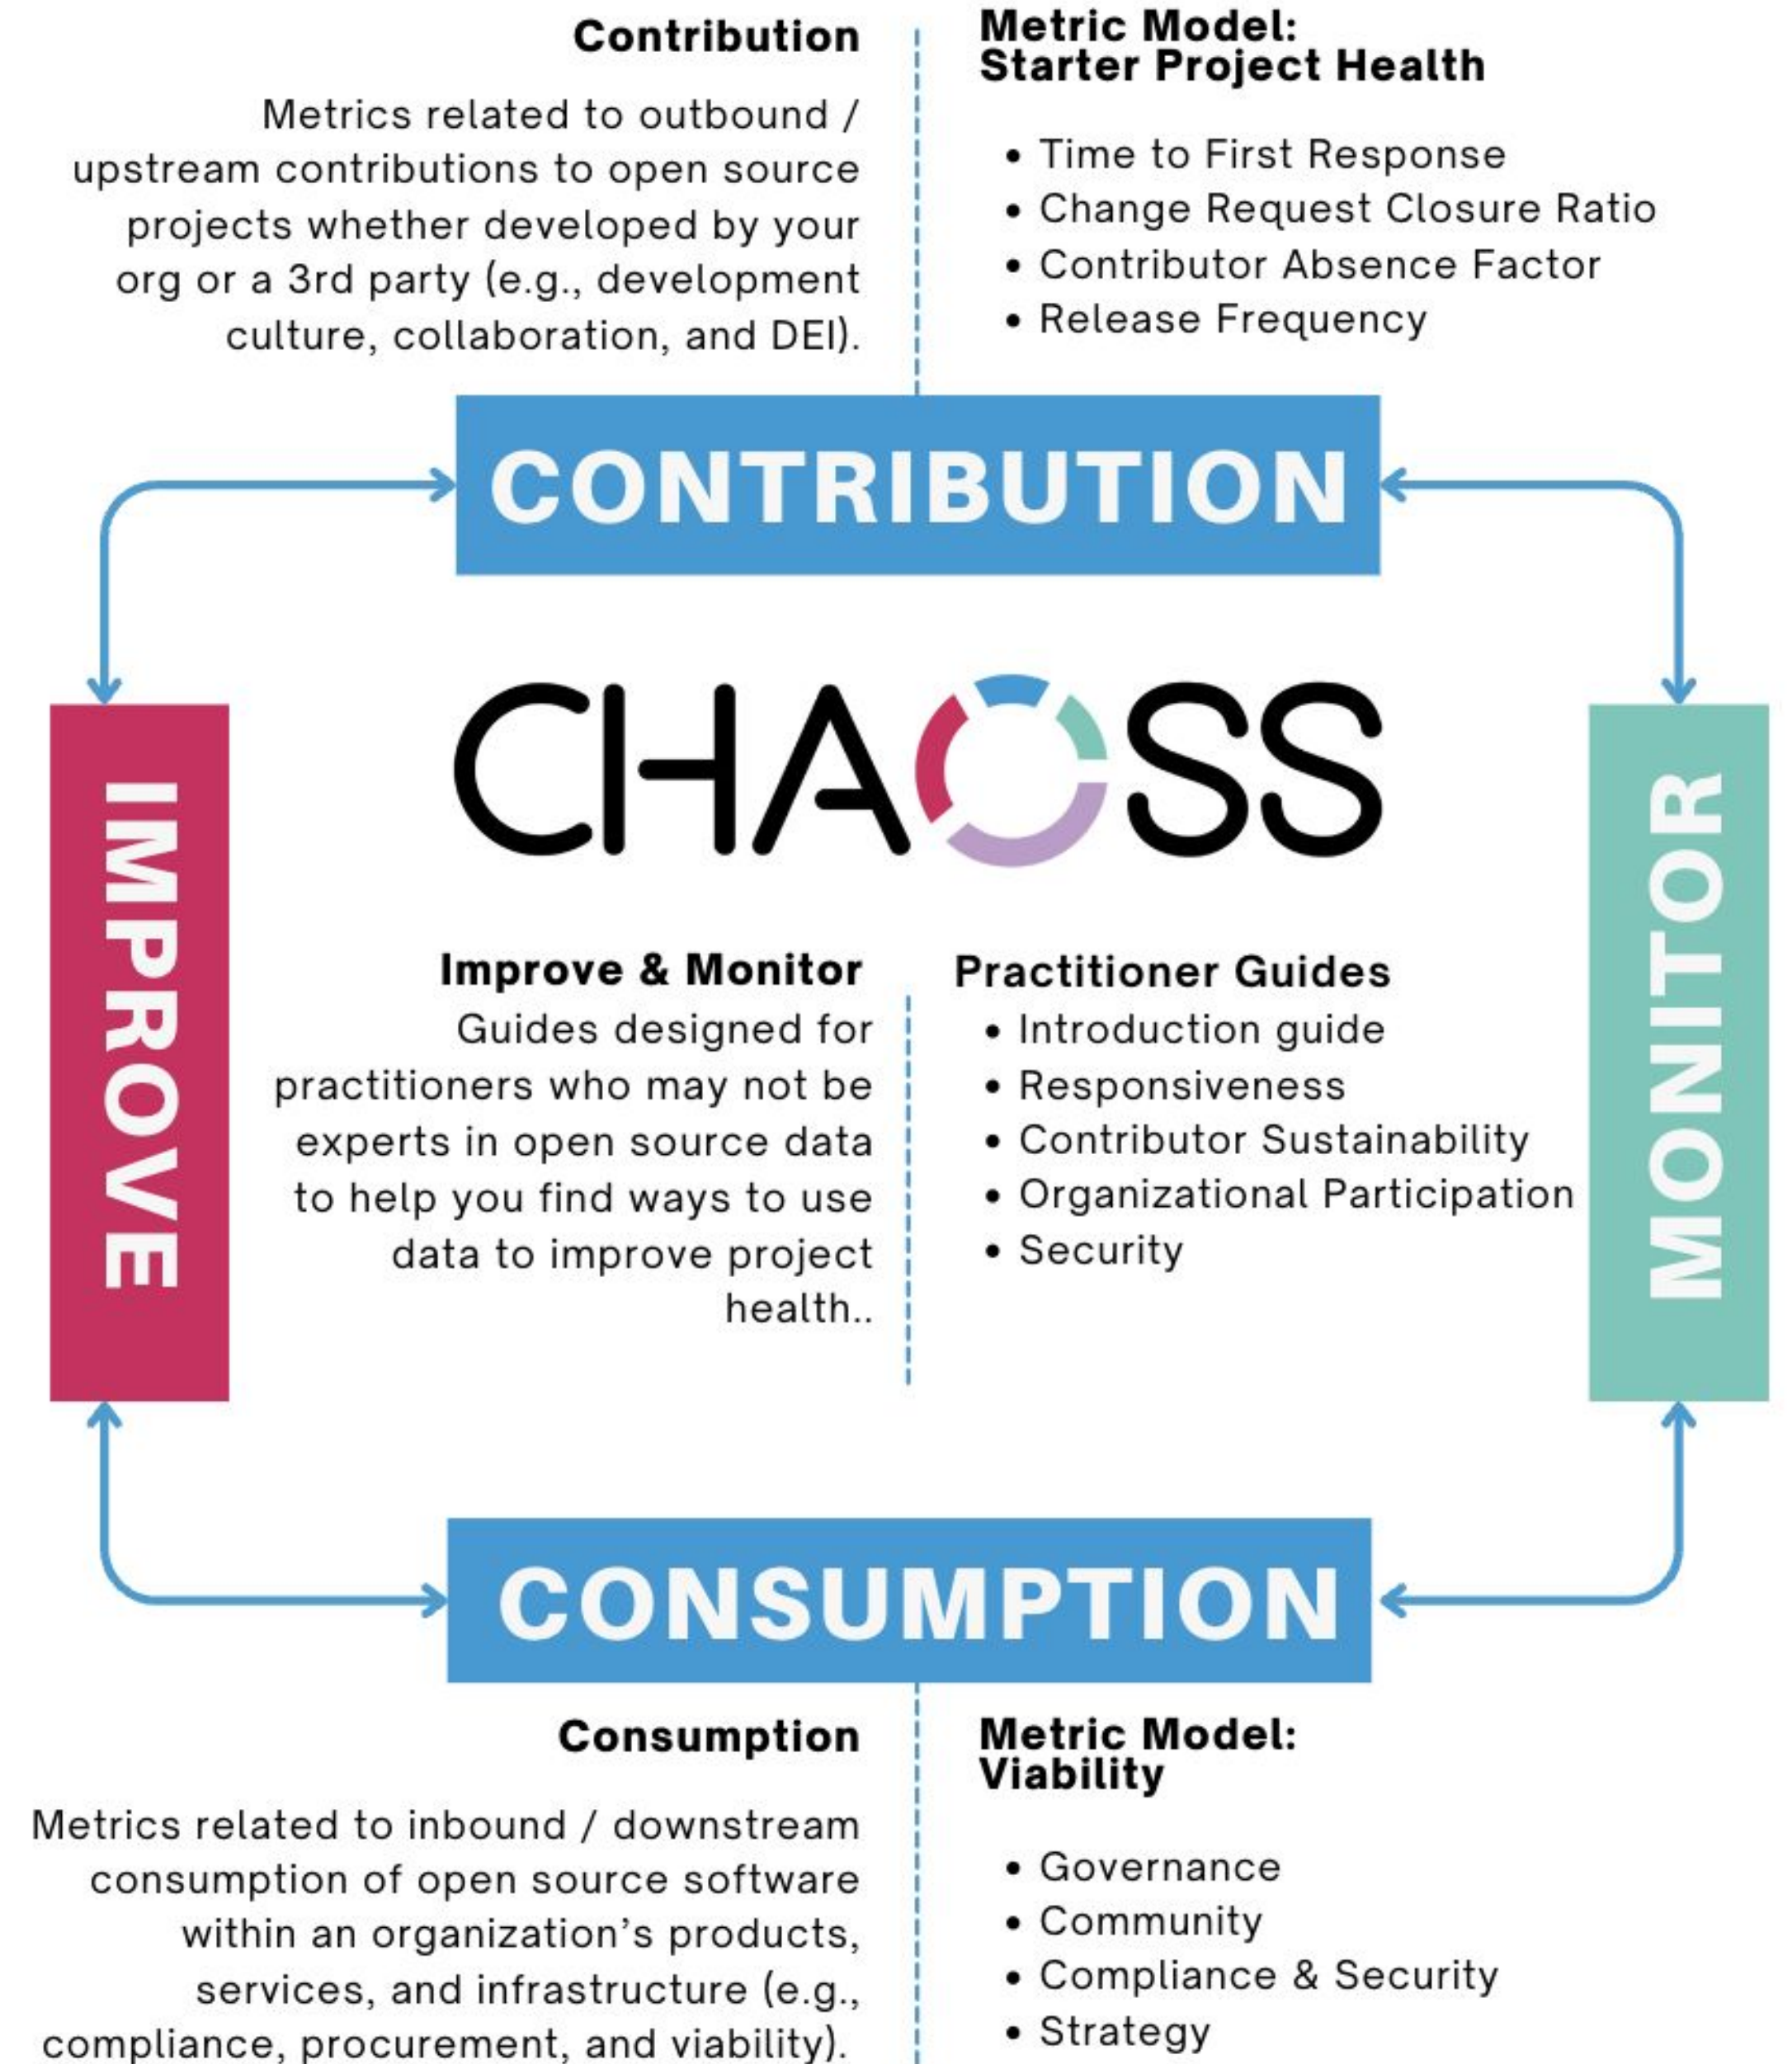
**Contribution**

Metrics related to outbound / upstream contributions to open source projects whether developed by your org or a 3rd party (e.g., development culture, collaboration, and DEI).

**Metric Model: Starter Project Health**

- Time to First Response
- Change Request Closure Ratio
- Contributor Absence Factor
- Release Frequency

CONTRIBUTION

IMPROVE

CHAOSS

MONITOR

**Improve & Monitor**

Guides designed for practitioners who may not be experts in open source data to help you find ways to use data to improve project health..

**Practitioner Guides**

- Introduction guide
- Responsiveness
- Contributor Sustainability
- Organizational Participation
- Security

CONSUMPTION

**Consumption**

Metrics related to inbound / downstream consumption of open source software within an organization's products, services, and infrastructure (e.g., compliance, procurement, and viability).

**Metric Model: Viability**

- Governance
- Community
- Compliance & Security
- Strategy